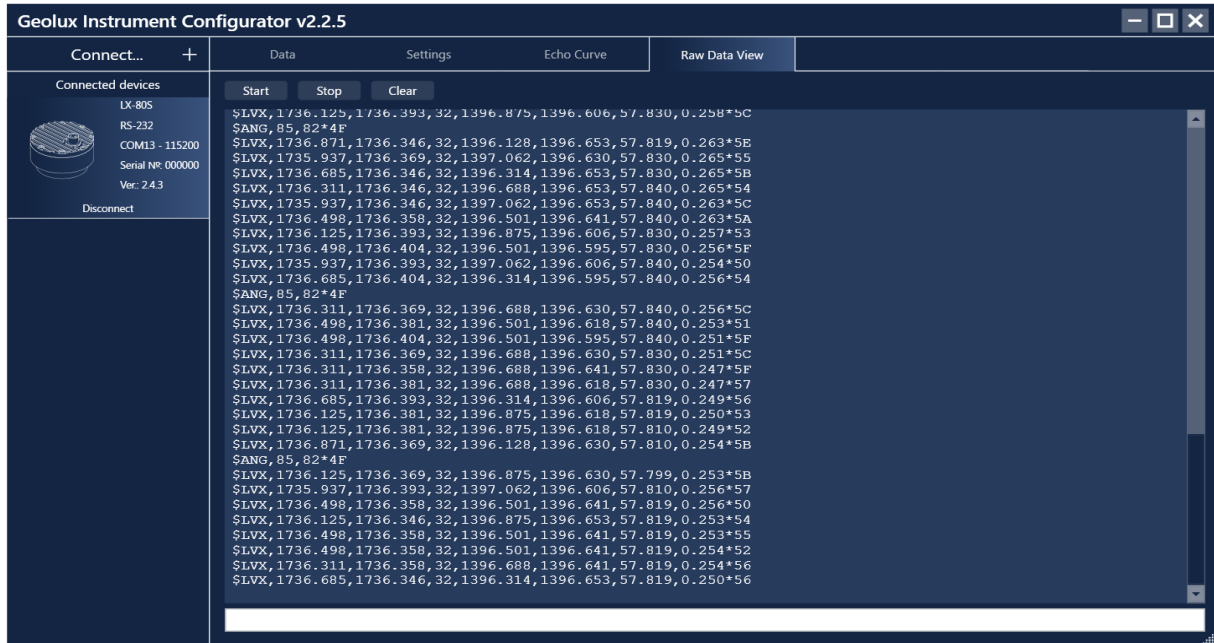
Geolux Instrument Configurator v2.2.5

Connect... +

Connected devices
LX-80S
RS-232
COM13 - 115200
Serial №: 000000
Ver.: 2.4.3
Disconnect

Data | Settings | Echo Curve | Raw Data View

Start | Stop | Clear

$LVX,1736.125,1736.393,32,1396.875,1396.606,57.830,0.258*5C
$ANG,85,82*4F
$LVX,1736.871,1736.346,32,1396.128,1396.653,57.819,0.263*5E
$LVX,1735.937,1736.369,32,1397.062,1396.630,57.830,0.265*55
$LVX,1736.685,1736.346,32,1396.314,1396.653,57.830,0.265*5B
$LVX,1736.311,1736.346,32,1396.688,1396.653,57.840,0.265*54
$LVX,1735.937,1736.346,32,1397.062,1396.653,57.840,0.263*5C
$LVX,1736.498,1736.358,32,1396.501,1396.641,57.840,0.263*5A
$LVX,1736.125,1736.393,32,1396.875,1396.606,57.830,0.257*53
$LVX,1736.498,1736.404,32,1396.501,1396.595,57.830,0.256*5F
$LVX,1735.937,1736.393,32,1397.062,1396.606,57.840,0.254*50
$LVX,1736.685,1736.404,32,1396.314,1396.595,57.840,0.256*54
$ANG,85,82*4F
$LVX,1736.311,1736.369,32,1396.688,1396.630,57.840,0.256*5C
$LVX,1736.498,1736.381,32,1396.501,1396.618,57.840,0.253*51
$LVX,1736.498,1736.404,32,1396.501,1396.595,57.840,0.251*5F
$LVX,1736.311,1736.369,32,1396.688,1396.630,57.830,0.251*5C
$LVX,1736.311,1736.358,32,1396.688,1396.641,57.830,0.247*5F
$LVX,1736.311,1736.381,32,1396.688,1396.618,57.830,0.247*57
$LVX,1736.685,1736.393,32,1396.314,1396.606,57.819,0.249*56
$LVX,1736.125,1736.381,32,1396.875,1396.618,57.819,0.250*53
$LVX,1736.125,1736.381,32,1396.875,1396.618,57.810,0.249*52
$LVX,1736.871,1736.369,32,1396.128,1396.630,57.810,0.254*5B
$ANG,85,82*4F
$LVX,1736.125,1736.369,32,1396.875,1396.630,57.799,0.253*5B
$LVX,1735.937,1736.393,32,1397.062,1396.606,57.810,0.256*57
$LVX,1736.498,1736.358,32,1396.501,1396.641,57.819,0.256*50
$LVX,1736.125,1736.346,32,1396.875,1396.653,57.819,0.253*54
$LVX,1736.498,1736.358,32,1396.501,1396.641,57.819,0.253*55
$LVX,1736.498,1736.358,32,1396.501,1396.641,57.819,0.254*52
$LVX,1736.311,1736.358,32,1396.688,1396.641,57.819,0.254*56
$LVX,1736.685,1736.346,32,1396.314,1396.653,57.819,0.250*56